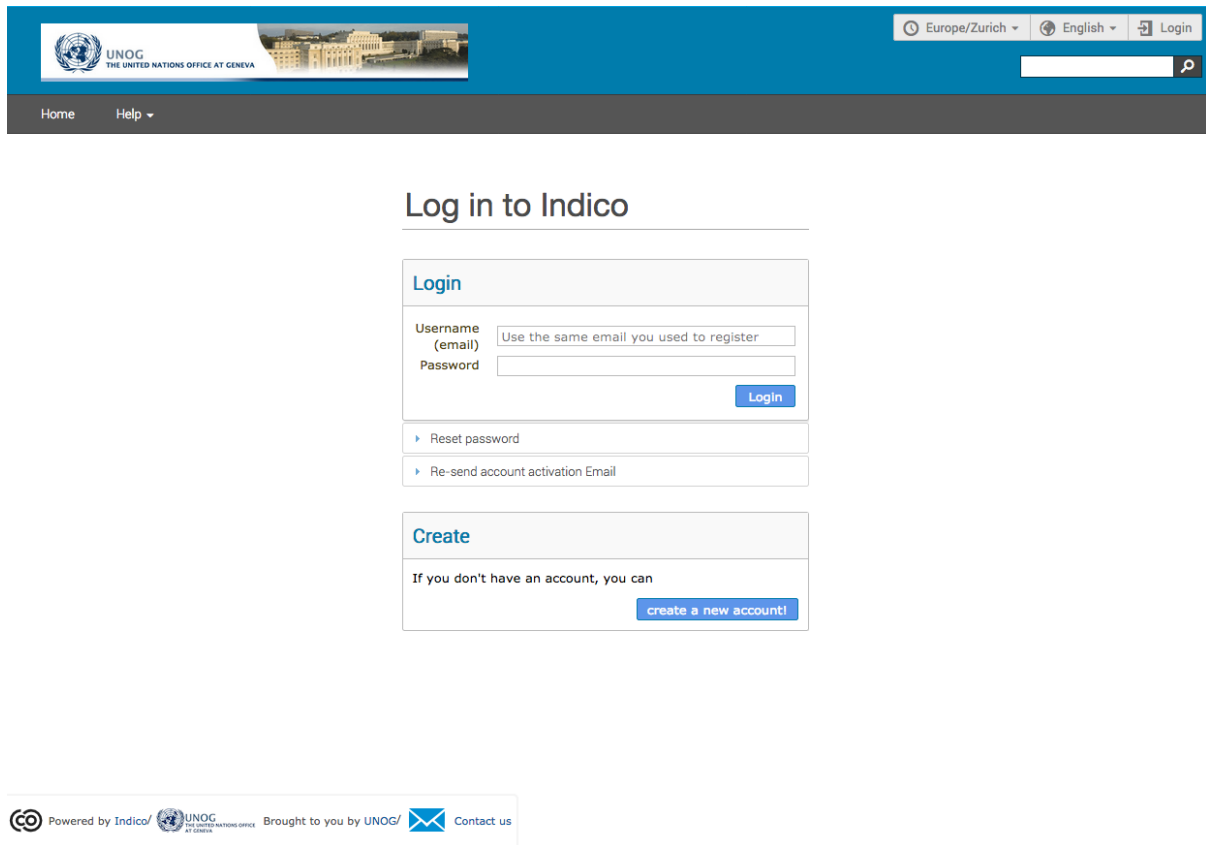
UNOG
THE UNITED NATIONS OFFICE AT GENEVA

Europe/Zurich English Login

Home Help

Log in to Indico

Login

Username (email) Use the same email you used to register

Password

Login

Reset password

Re-send account activation Email

Create

If you don't have an account, you can

create a new account!

Powered by Indico/ UNOG THE UNITED NATIONS OFFICE AT GENEVA Brought to you by UNOG/ Contact us